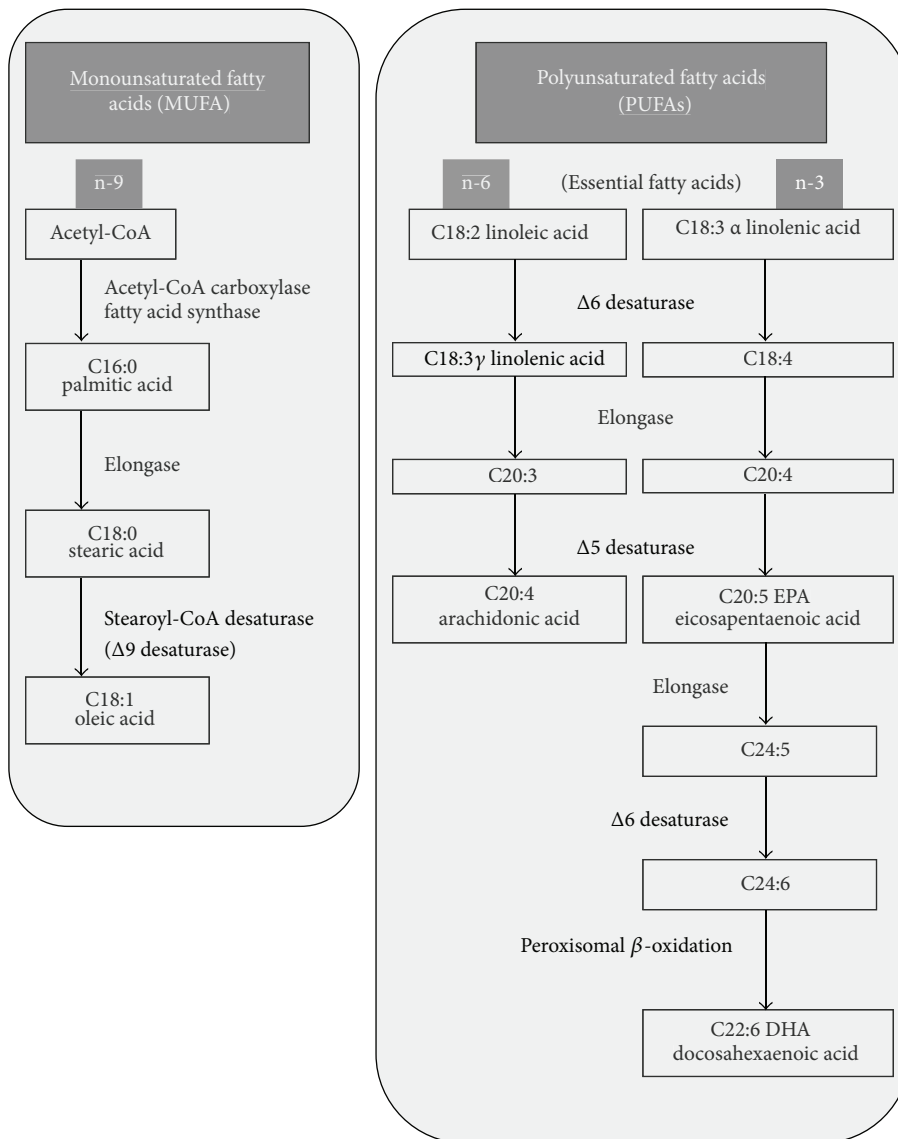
Monounsaturated fatty acids (MUFA)

n-9

Acetyl-CoA

Acetyl-CoA carboxylase fatty acid synthase

C16:0
palmitic acid

Elongase

C18:0
stearic acid

Stearoyl-CoA desaturase
($\Delta$9 desaturase)

C18:1
oleic acid

Polyunsaturated fatty acids (PUFAs)

n-6

(Essential fatty acids)

n-3

C18:2 linoleic acid

C18:3 $\alpha$ linolenic acid

$\Delta$6 desaturase

C18:3$\gamma$ linolenic acid

C18:4

Elongase

C20:3

C20:4

$\Delta$5 desaturase

C20:4
arachidonic acid

C20:5 EPA
eicosapentaenoic acid

Elongase

C24:5

$\Delta$6 desaturase

C24:6

Peroxisomal $\beta$-oxidation

C22:6 DHA
docosahexaenoic acid